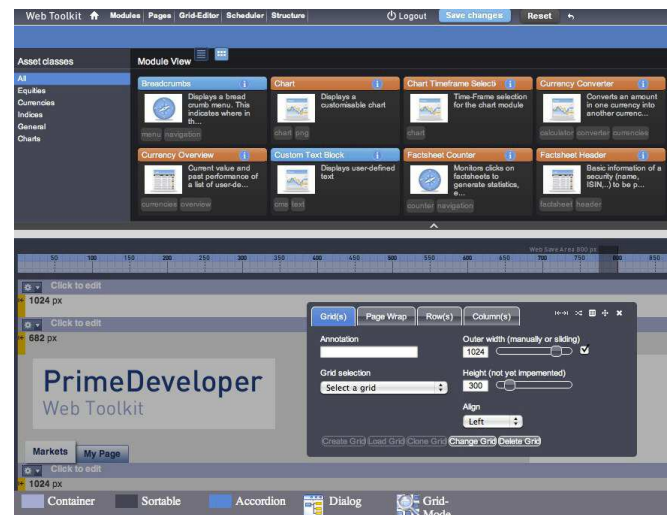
Web Toolkit | Modules | Pages | Grid-Editor | Scheduler | Structure | Logout | Save changes | Reset

Asset classes

All
Equities
Currencies
Indices
General
Charts

Module View

Breadcrumbs
Displays a bread crumb menu. This indicates where in th...
menu navigation

Chart
Displays a customisable chart
chart png

Chart Timeframe Selecti
Time-Frame selection for the chart module
chart

Currency Converter
Converts an amount in one currency into another currenc...
calculator converter currencies

Currency Overview
Current value and past performance of a list of user-de...
currencies overview

Custom Text Block
Displays user-defined text
cms text

Factsheet Counter
Monitors clicks on factsheets to generate statistics, e...
counter navigation

Factsheet Header
Basic information of a security (name, ISIN,...) to be p...
factsheet header

Web Save Area 800 px
50 100 150 200 250 300 350 400 450 500 550 600 650 700 750 800 850

Click to edit
1024 px
Click to edit
682 px

PrimeDeveloper
Web Toolkit

Markets | My Page

Click to edit

Grid(s) | Page Wrap | Row(s) | Column(s)

Annotation

Outer width (manually or sliding)
1024

Grid selection
Select a grid

Height (not yet impemented)
300

Align
Left

Create Grid | Load Grid | Clone Grid | Change Grid | Delete Grid

Container | Sortable | Accordion | Dialog | Grid-Mode